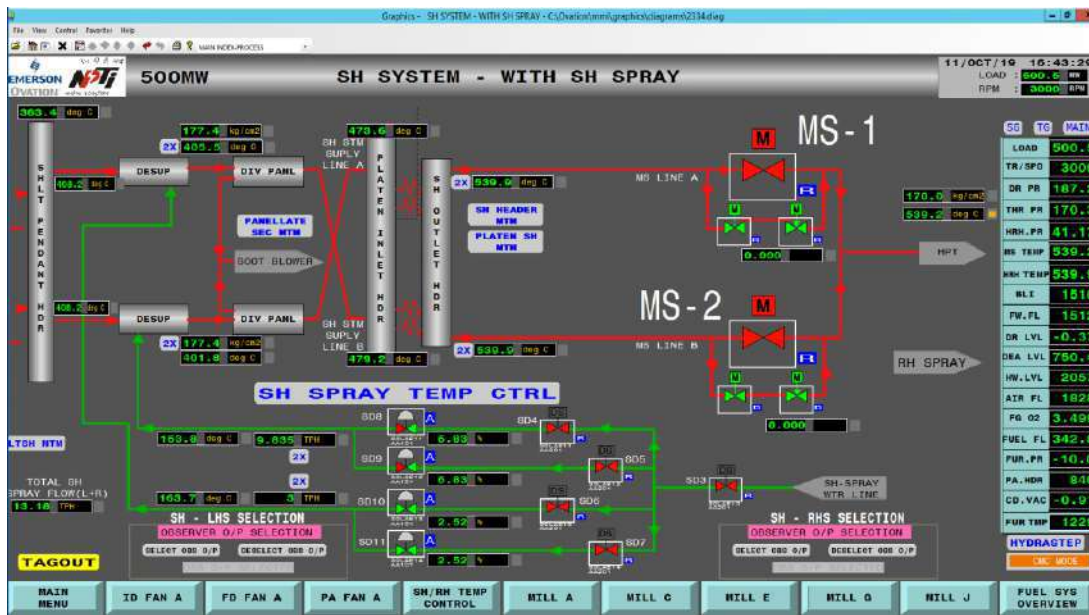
Graphics - SH SYSTEM - WITH SH SPRAY - C:\Ovation\mmi\graphics\diagrams\2334.diag

File View Control Favorites Help

MAIN INDEX-PROCESS

EMERSON OVATION NTPC

500MW

SH SYSTEM - WITH SH SPRAY

11/OCT/19 16:43:2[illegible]
LOAD : 500.5 MW
RPM : 3000 RPM

363.4 deg C

SHLT PENDANT HDR

408.2 deg C

408.2 deg C

DESUP

DESUP

177.4 kg/cm2
2X 405.5 deg C

DIV PANL

DIV PANL

PANELLATE SEC MTM

SOOT BLOWER

2X 177.4 kg/cm2
401.8 deg C

478.6 deg C

SH STM SUPLY LINE A

SH STM SUPLY LINE B

PLATEN INLET HDR

479.2 deg C

SH OUTLET HDR

2X 539.9 deg C

2X 539.9 deg C

SH HEADER MTM

PLATEN SH MTM

MS LINE A

MS LINE B

MS-1

MS-2

M

M

R

R

0.000

0.000

170.9 kg/cm2
539.2 deg C

HPT

RH SPRAY

SG TG MAIN

| LOAD | 500.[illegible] |
|---|---|
| TR/SPD | 300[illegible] |
| DR PR | 187.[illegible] |
| THR PR | 170.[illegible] |
| HRH.PR | 41.1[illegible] |
| MS TEMP | 539.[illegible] |
| HRH TEMP | 539.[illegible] |
| BLI | 151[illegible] |
| FW.FL | 151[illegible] |
| DR LVL | -0.3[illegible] |
| DEA LVL | 750.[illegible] |
| HW.LVL | 205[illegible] |
| AIR FL | 182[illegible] |
| FG O2 | 3.49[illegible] |
| FUEL FL | 342.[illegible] |
| FUR.PR | -10.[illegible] |
| PA.HDR | 84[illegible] |
| CD.VAC | -0.9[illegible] |
| FUR TMP | 122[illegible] |

HYDRASTEP

CMC MODE

SH SPRAY TEMP CTRL

LTSH MTM

163.8 deg C
9.835 TPH

2X

2X

163.7 deg C
3 TPH

TOTAL SH SPRAY FLOW(L+R)
13.18 TPH

SD8 A 6.83 %
SD9 A 6.83 %
SD10 A 2.52 %
SD11 A 2.52 %

SD4
SD5
SD6
SD7

SD3

SH-SPRAY WTR LINE

SH - LHS SELECTION
OBSERVER O/P SELECTION
SELECT OBS O/P DESELECT OBS O/P

SH - RHS SELECTION
OBSERVER O/P SELECTION
SELECT OBS O/P DESELECT OBS O/P

TAGOUT

MAIN MENU
ID FAN A
FD FAN A
PA FAN A
SH/RH TEMP CONTROL
MILL A
MILL C
MILL E
MILL G
MILL J
FUEL SYS OVERVIEW